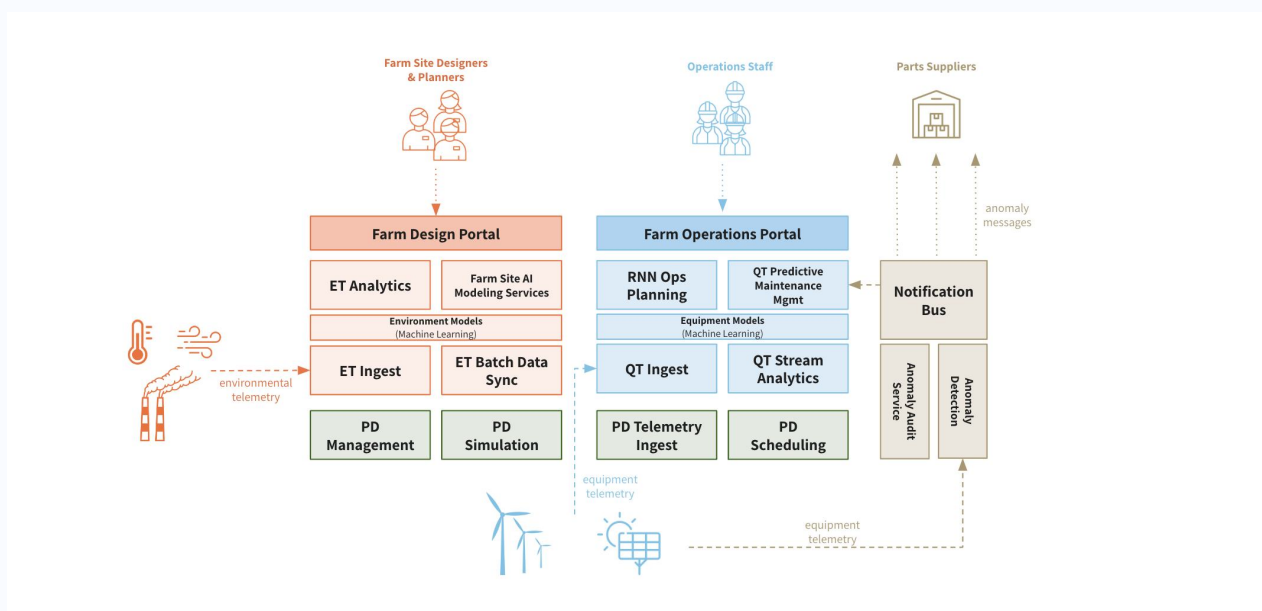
Farm Site Designers & Planners

Operations Staff

Parts Suppliers

anomaly messages

Farm Design Portal

ET Analytics

Farm Site AI Modeling Services

Environment Models (Machine Learning)

ET Ingest

ET Batch Data Sync

PD Management

PD Simulation

environmental telemetry

Farm Operations Portal

RNN Ops Planning

QT Predictive Maintenance Mgmt

Equipment Models (Machine Learning)

QT Ingest

QT Stream Analytics

PD Telemetry Ingest

PD Scheduling

Notification Bus

Anomaly Audit Service

Anomaly Detection

equipment telemetry

equipment telemetry